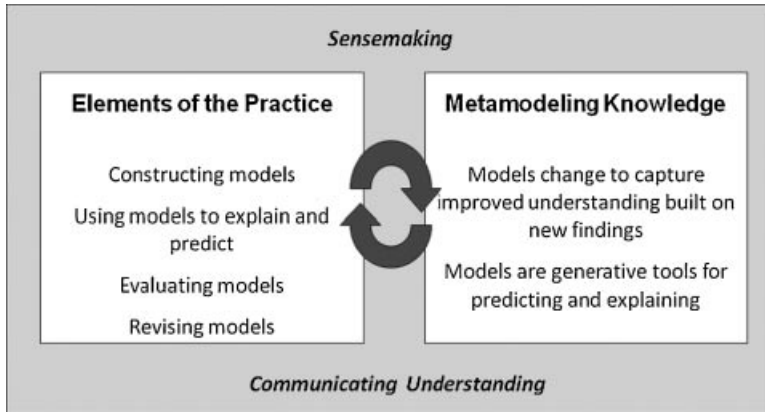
Sensemaking

Elements of the Practice

Constructing models

Using models to explain and predict

Evaluating models

Revising models

Metamodeling Knowledge

Models change to capture improved understanding built on new findings

Models are generative tools for predicting and explaining

Communicating Understanding